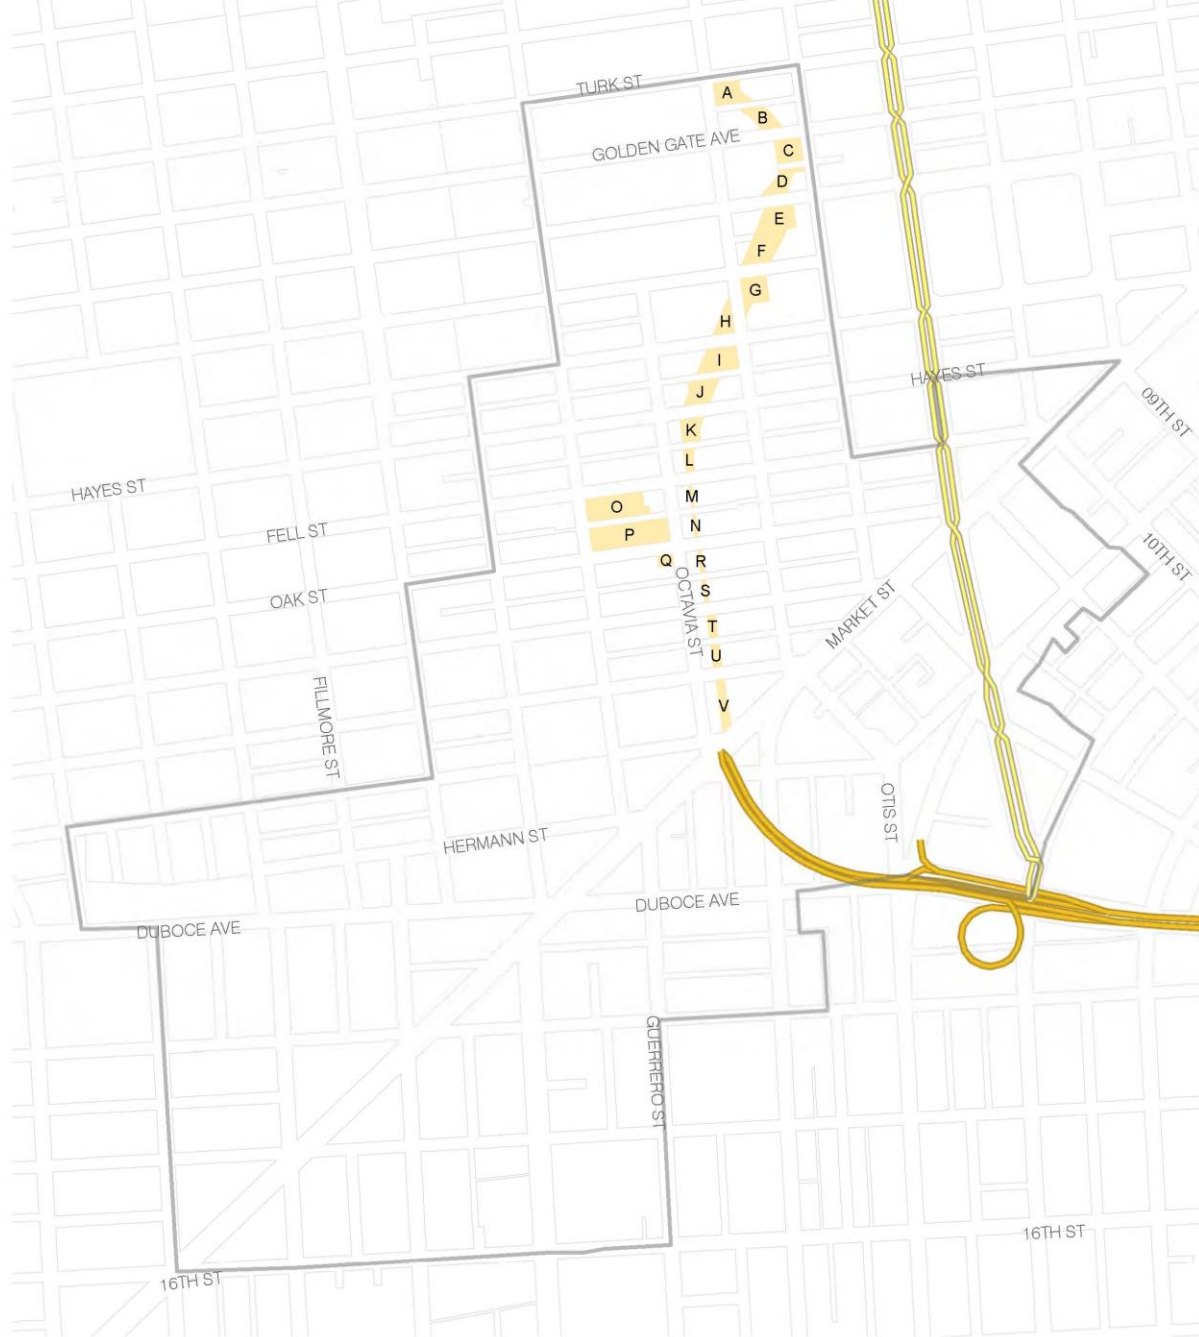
TURK ST
A
B
GOLDEN GATE AVE
C
D
E
F
G
H
I
J
K
L
M
N
O
P
Q
R
S
T
U
V
OCTAVIA ST
HAYES ST
09TH ST
10TH ST
MARKET ST
HAYES ST
FELL ST
OAK ST
FILLMORE ST
HERMANN ST
OTIS ST
DUBOCE AVE
DUBOCE AVE
GUERRERO ST
16TH ST
16TH ST